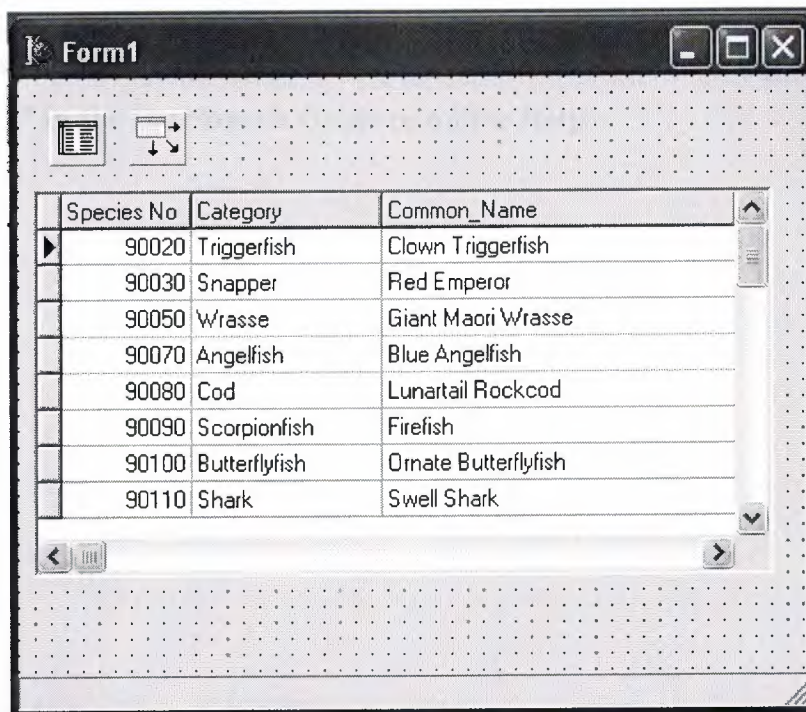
Form1

| Species No | Category | Common_Name |
|---|---|---|
| 90020 | Triggerfish | Clown Triggerfish |
| 90030 | Snapper | Red Emperor |
| 90050 | Wrasse | Giant Maori Wrasse |
| 90070 | Angelfish | Blue Angelfish |
| 90080 | Cod | Lunartail Rockcod |
| 90090 | Scorpionfish | Firefish |
| 90100 | Butterflyfish | Ornate Butterflyfish |
| 90110 | Shark | Swell Shark |